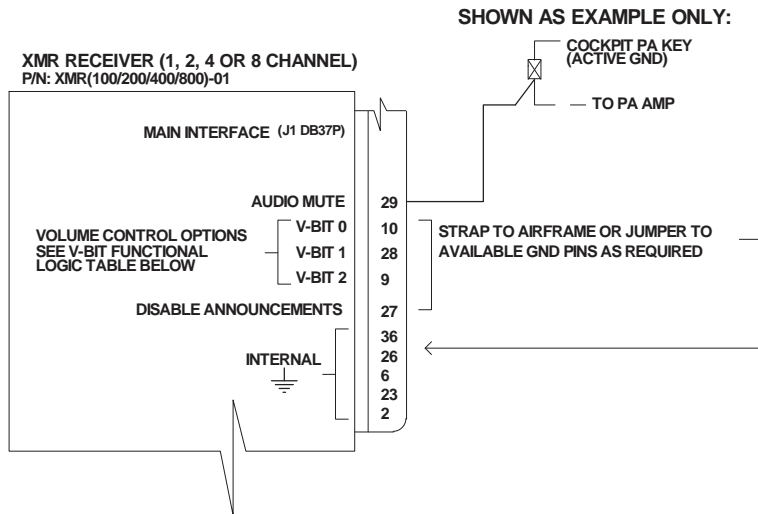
SHOWN AS EXAMPLE ONLY:

XMR RECEIVER (1, 2, 4 OR 8 CHANNEL)
P/N: XMR(100/200/400/800)-01

COCKPIT PA KEY (ACTIVE GND)

TO PA AMP

MAIN INTERFACE (J1 DB37P)

AUDIO MUTE 29

VOLUME CONTROL OPTIONS SEE V-BIT FUNCTIONAL LOGIC TABLE BELOW

V-BIT 0 10
V-BIT 1 28
V-BIT 2 9

STRAP TO AIRFRAME OR JUMPER TO AVAILABLE GND PINS AS REQUIRED

DISABLE ANNOUNCEMENTS 27

INTERNAL

36
26
6
23
2